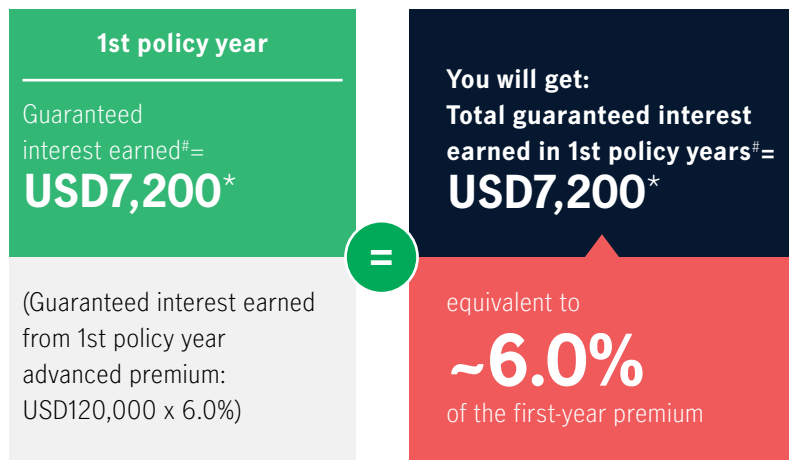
1st policy year

Guaranteed interest earned$^{\#}$=
USD7,200*

(Guaranteed interest earned from 1st policy year advanced premium: USD120,000 x 6.0%)

=

You will get:
Total guaranteed interest earned in 1st policy years$^{\#}$=
USD7,200*

equivalent to
~6.0%
of the first-year premium